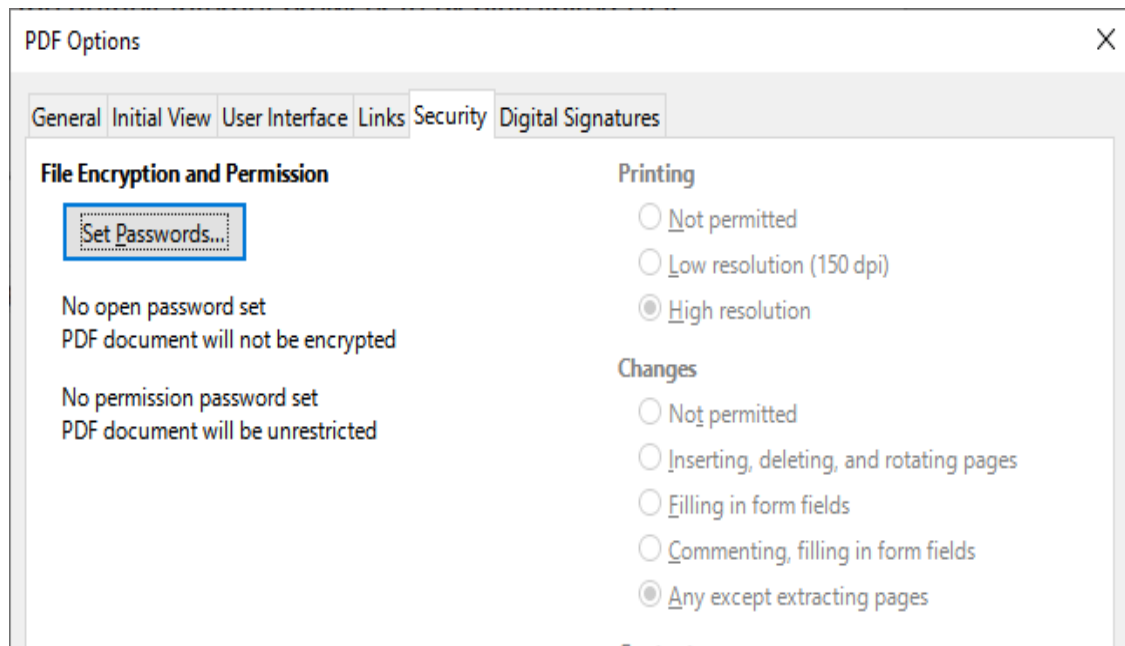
PDF Options

X

General | Initial View | User Interface | Links | Security | Digital Signatures

File Encryption and Permission

Set Passwords...

No open password set
PDF document will not be encrypted

No permission password set
PDF document will be unrestricted

Printing

Not permitted

Low resolution (150 dpi)

High resolution

Changes

Not permitted

Inserting, deleting, and rotating pages

Filling in form fields

Commenting, filling in form fields

Any except extracting pages

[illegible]